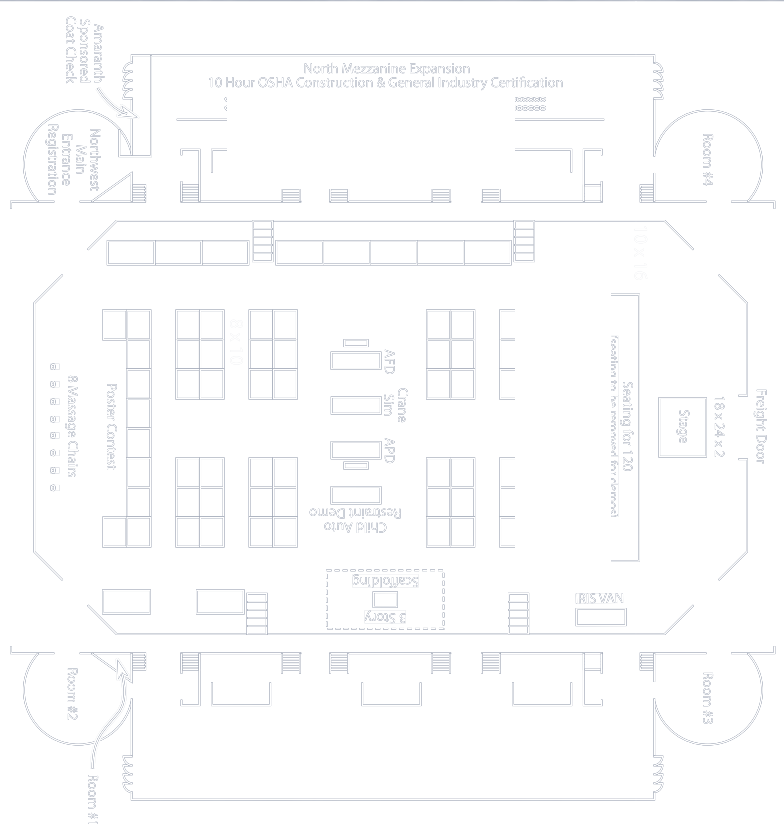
North Mezzanine Expansion
10 Hour OSHA Construction & General Industry Certification

Amaranth Sponsored Coat Check

Northwest Main Entrance Registration

Room #4

10 x 16

Freight Door

16 x 24 x 2 Stage

Seating for 120 (seating to be removed for demos)

AFD

Crane Sim

APD

Child Auto Restraint Demo

Poster Contest

8 Massage Chairs

3 Story Scaffolding

IRIS VAN

Room #2

Room #3

Room #1